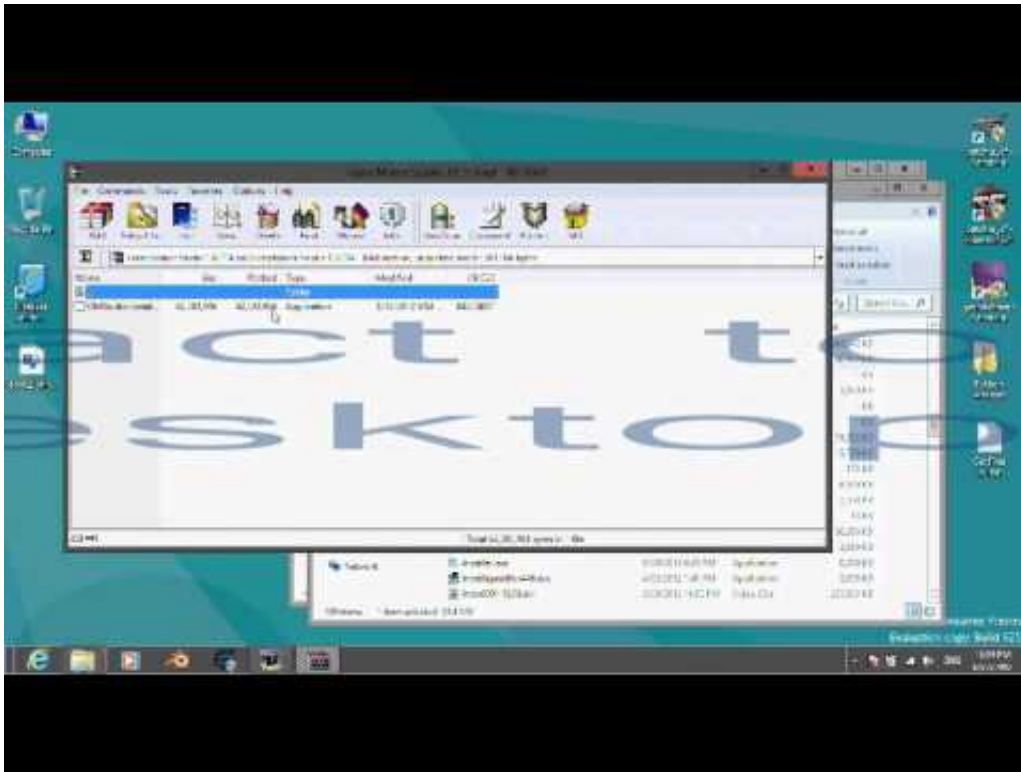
act to
esktop

Computer

File Commands Tools Favorites Options Help

Add Extract To Test View Delete Find Wizard Info VirusScan Comment Protect SFX

Name Size Packed Type Modified CRC32

Folder

Application

Total 64,185,904 bytes in 1 file

Evaluation copy. Build 9200